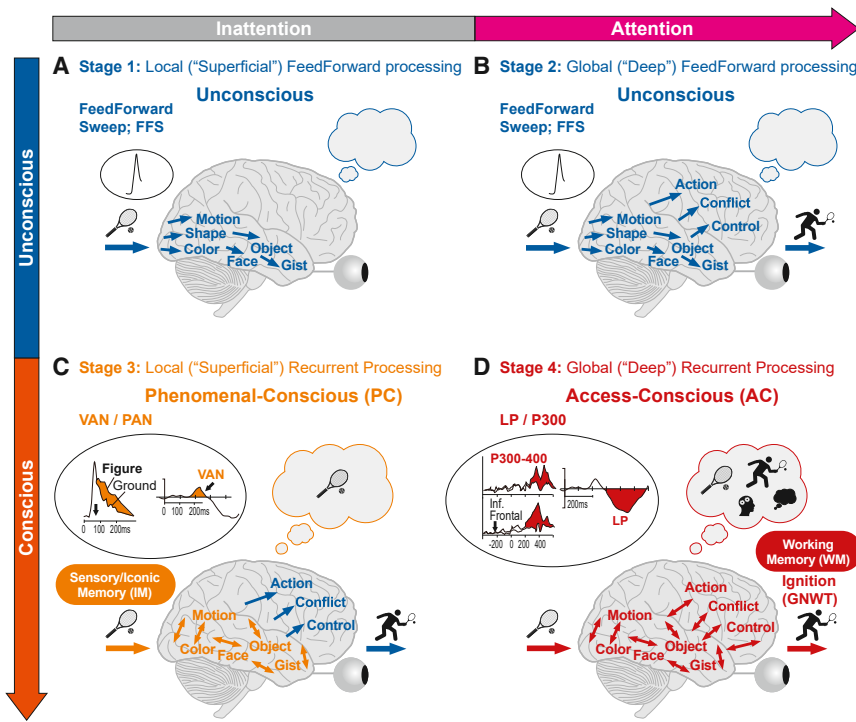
Inattention

Attention

Unconscious

Conscious

A Stage 1: Local ("Superficial") FeedForward processing

Unconscious

FeedForward Sweep; FFS

Motion
Shape
Color
Object
Face
Gist

B Stage 2: Global ("Deep") FeedForward processing

Unconscious

FeedForward Sweep; FFS

Action
Conflict
Control
Motion
Shape
Color
Object
Face
Gist

C Stage 3: Local ("Superficial") Recurrent Processing

Phenomenal-Conscious (PC)

VAN / PAN

Figure
Ground
0 100 200ms
VAN
0 100 200ms

Sensory/Iconic Memory (IM)

Action
Conflict
Control
Motion
Color
Face
Object
Gist

D Stage 4: Global ("Deep") Recurrent Processing

Access-Conscious (AC)

LP / P300

P300-400
Inf. Frontal
-200 0 200 400
200ms
LP

Working Memory (WM)
Ignition (GNWT)

Action
Conflict
Control
Motion
Color
Face
Object
Gist